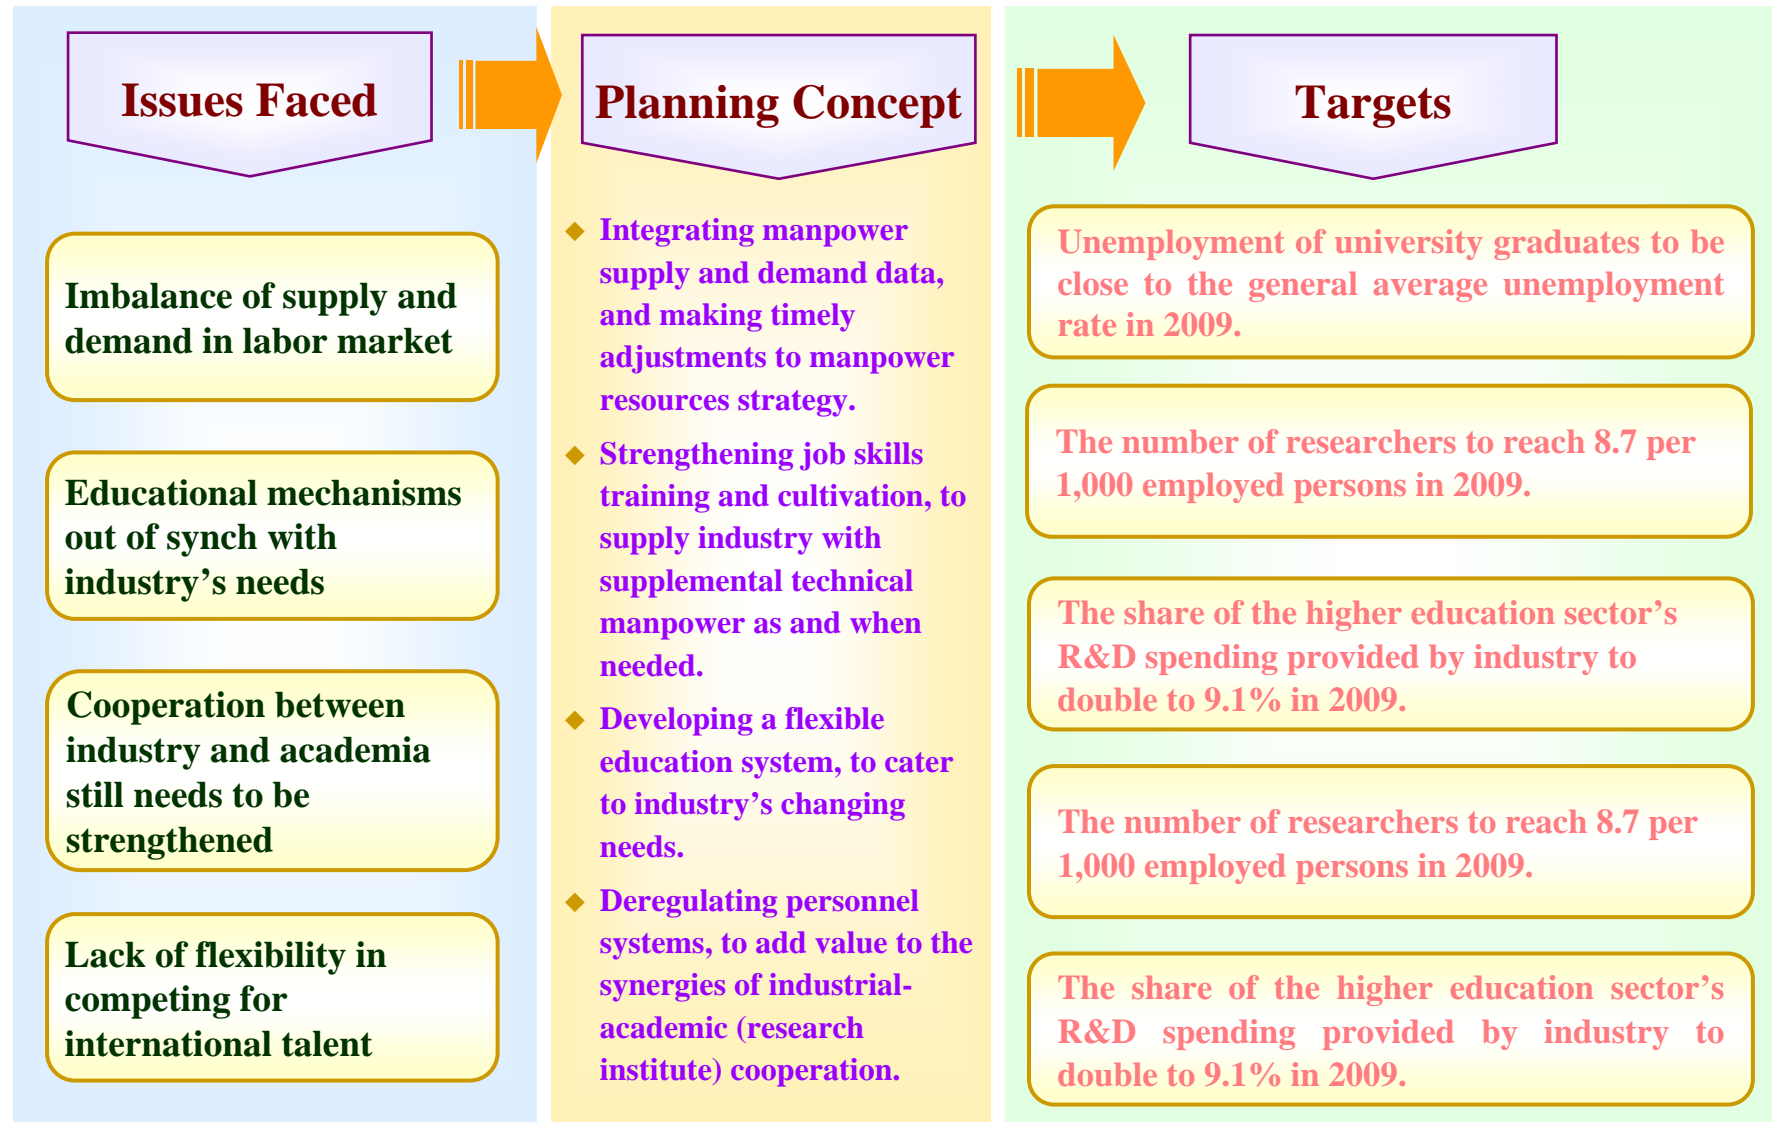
Issues Faced

Imbalance of supply and demand in labor market

Educational mechanisms out of synch with industry's needs

Cooperation between industry and academia still needs to be strengthened

Lack of flexibility in competing for international talent

Planning Concept

◆ Integrating manpower supply and demand data, and making timely adjustments to manpower resources strategy.

◆ Strengthening job skills training and cultivation, to supply industry with supplemental technical manpower as and when needed.

◆ Developing a flexible education system, to cater to industry's changing needs.

◆ Deregulating personnel systems, to add value to the synergies of industrial-academic (research institute) cooperation.

Targets

Unemployment of university graduates to be close to the general average unemployment rate in 2009.

The number of researchers to reach 8.7 per 1,000 employed persons in 2009.

The share of the higher education sector's R&D spending provided by industry to double to 9.1% in 2009.

The number of researchers to reach 8.7 per 1,000 employed persons in 2009.

The share of the higher education sector's R&D spending provided by industry to double to 9.1% in 2009.